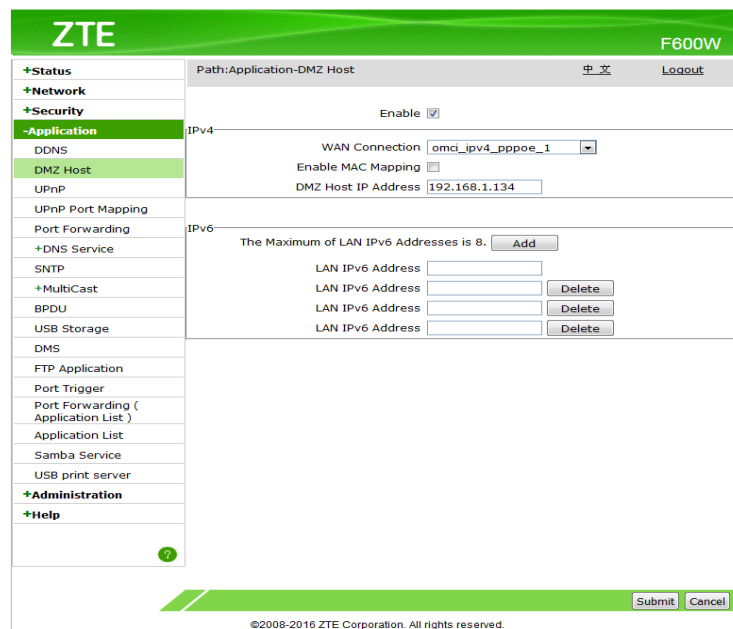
ZTE

F600W

+Status
+Network
+Security
-Application
DDNS
DMZ Host
UPnP
UPnP Port Mapping
Port Forwarding
+DNS Service
SNTP
+MultiCast
BPDU
USB Storage
DMS
FTP Application
Port Trigger
Port Forwarding ( Application List )
Application List
Samba Service
USB print server
+Administration
+Help

?

Path:Application-DMZ Host

中 文

Logout

Enable

IPv4

WAN Connection omci_ipv4_pppoe_1

Enable MAC Mapping

DMZ Host IP Address 192.168.1.134

IPv6

The Maximum of LAN IPv6 Addresses is 8. Add

LAN IPv6 Address

LAN IPv6 Address Delete

LAN IPv6 Address Delete

LAN IPv6 Address Delete

Submit Cancel

©2008-2016 ZTE Corporation. All rights reserved.